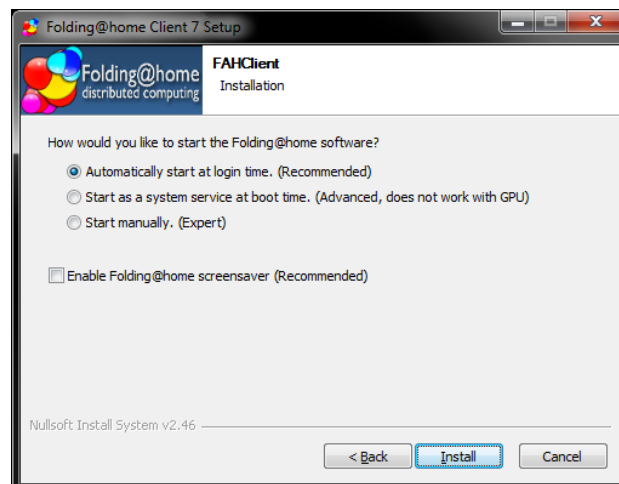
Folding@home Client 7 Setup

Folding@home distributed computing

FAHClient
Installation

How would you like to start the Folding@home software?

Automatically start at login time. (Recommended)

Start as a system service at boot time. (Advanced, does not work with GPU)

Start manually. (Expert)

Enable Folding@home screensaver (Recommended)

Nullsoft Install System v2.46

< Back

Install

Cancel